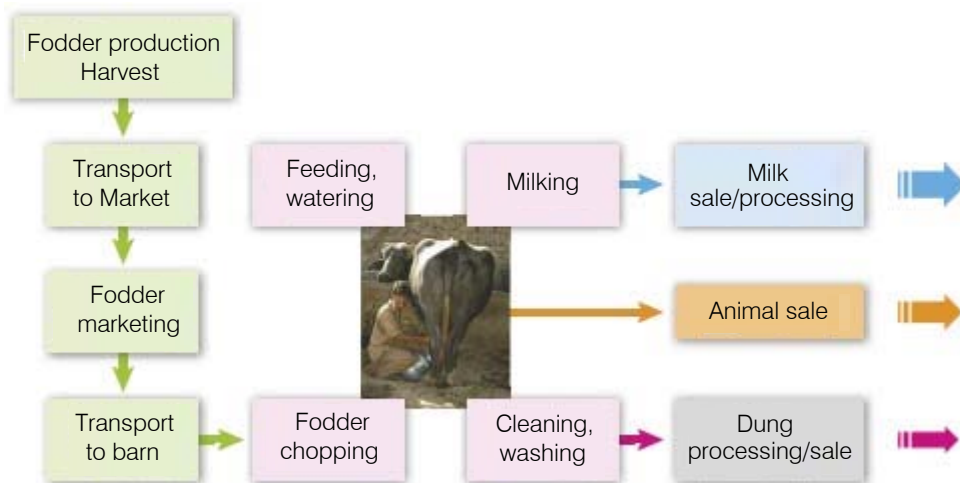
Fodder production
Harvest

Transport
to Market

Fodder
marketing

Transport
to barn

Feeding,
watering

Fodder
chopping

Milking

Cleaning,
washing

Milk
sale/processing

Animal sale

Dung
processing/sale